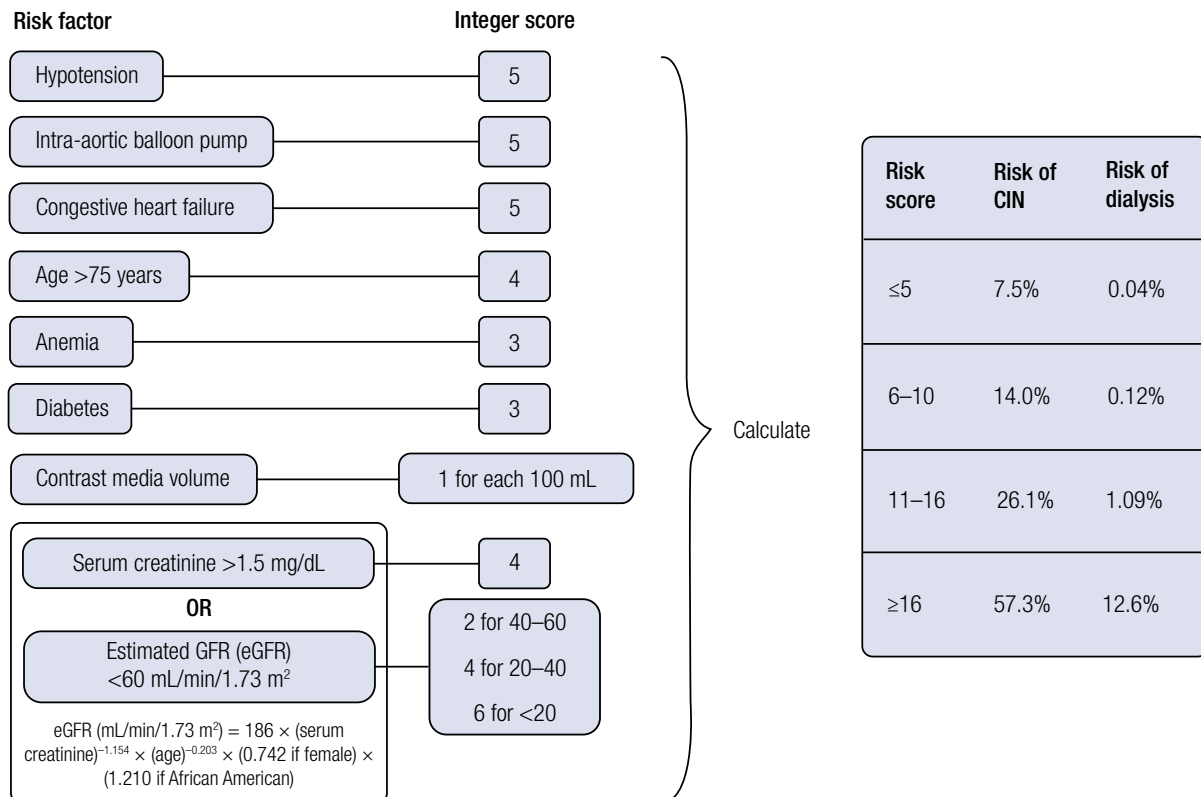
Risk factor

Integer score

Hypotension

5

Intra-aortic balloon pump

5

Congestive heart failure

5

Age >75 years

4

Anemia

3

Diabetes

3

Contrast media volume

1 for each 100 mL

Serum creatinine >1.5 mg/dL

4

OR

Estimated GFR (eGFR) <60 mL/min/1.73 m$^2$

2 for 40–60

4 for 20–40

6 for <20

eGFR (mL/min/1.73 m$^2$) = 186 × (serum creatinine)$^{-1.154}$ × (age)$^{-0.203}$ × (0.742 if female) × (1.210 if African American)

Calculate

| Risk score | Risk of CIN | Risk of dialysis |
|---|---|---|
| ≤5 | 7.5% | 0.04% |
| 6–10 | 14.0% | 0.12% |
| 11–16 | 26.1% | 1.09% |
| ≥16 | 57.3% | 12.6% |